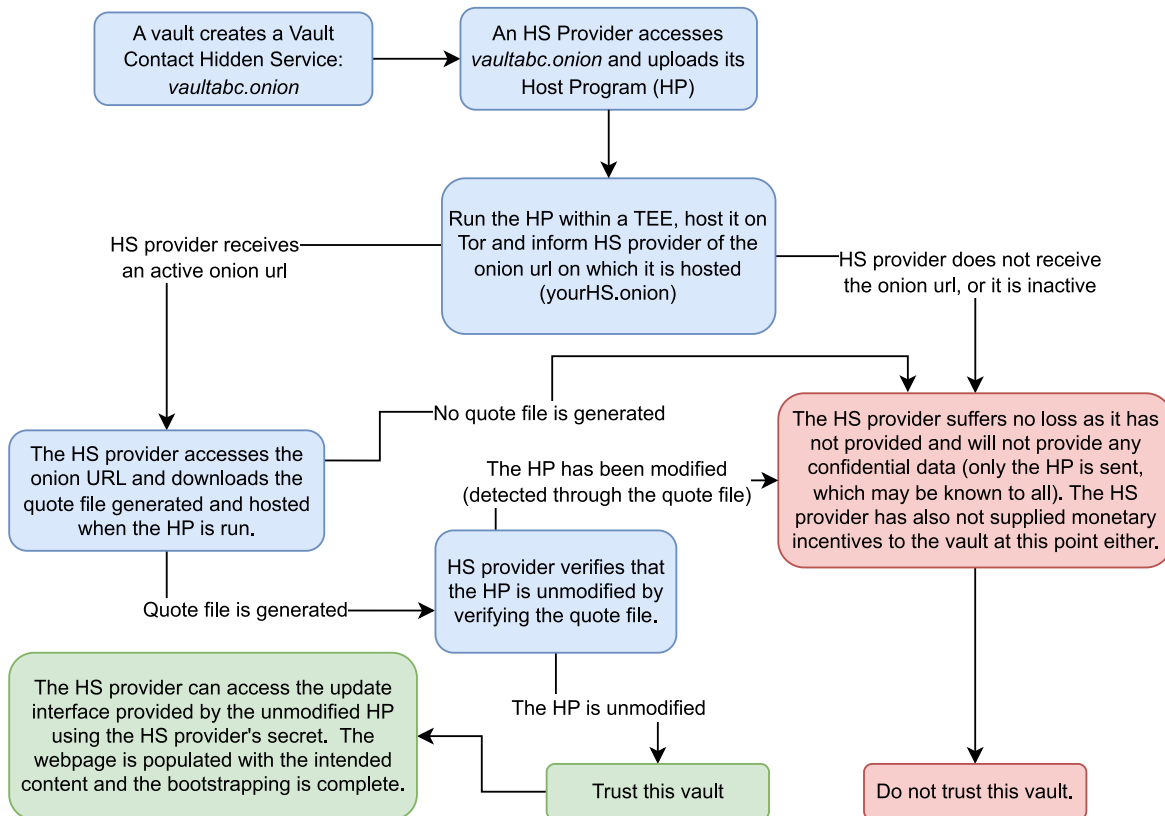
A vault creates a Vault Contact Hidden Service: *vaultabc.onion*

An HS Provider accesses *vaultabc.onion* and uploads its Host Program (HP)

Run the HP within a TEE, host it on Tor and inform HS provider of the onion url on which it is hosted (yourHS.onion)

HS provider receives an active onion url

HS provider does not receive the onion url, or it is inactive

The HS provider accesses the onion URL and downloads the quote file generated and hosted when the HP is run.

No quote file is generated

The HS provider suffers no loss as it has not provided and will not provide any confidential data (only the HP is sent, which may be known to all). The HS provider has also not supplied monetary incentives to the vault at this point either.

The HP has been modified (detected through the quote file)

HS provider verifies that the HP is unmodified by verifying the quote file.

Quote file is generated

The HP is unmodified

The HS provider can access the update interface provided by the unmodified HP using the HS provider's secret. The webpage is populated with the intended content and the bootstrapping is complete.

Trust this vault

Do not trust this vault.